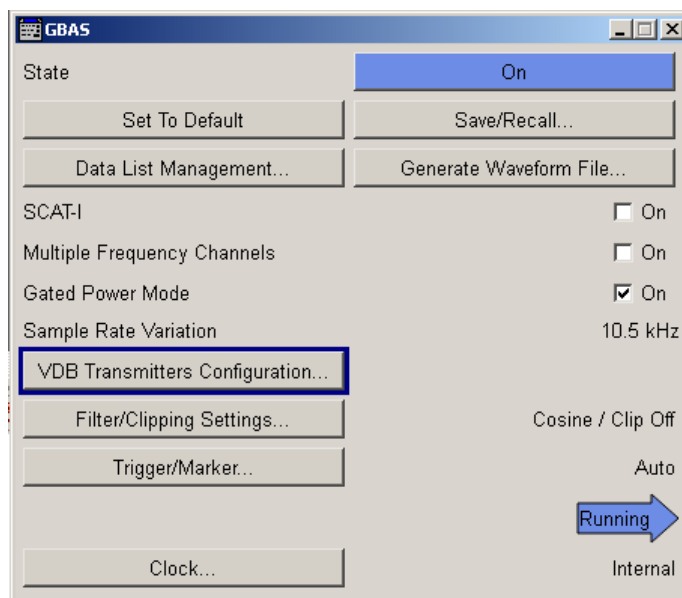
GBAS

State | On

Set To Default

Save/Recall...

Data List Management...

Generate Waveform File...

SCAT-I
On

Multiple Frequency Channels
On

Gated Power Mode
On

Sample Rate Variation
10.5 kHz

VDB Transmitters Configuration...

Filter/Clipping Settings...
Cosine / Clip Off

Trigger/Marker...
Auto

Running

Clock...
Internal